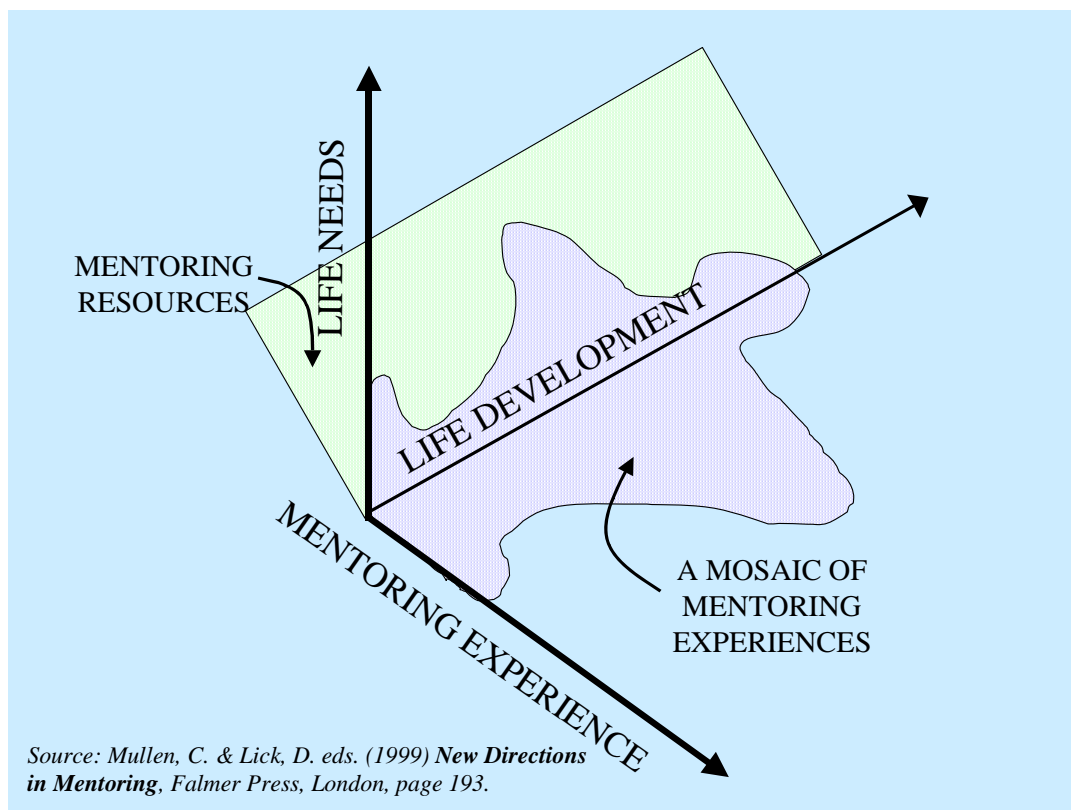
LIFE NEEDS

MENTORING RESOURCES

LIFE DEVELOPMENT

MENTORING EXPERIENCE

A MOSAIC OF MENTORING EXPERIENCES

Source: Mullen, C. & Lick, D. eds. (1999) New Directions in Mentoring, Falmer Press, London, page 193.